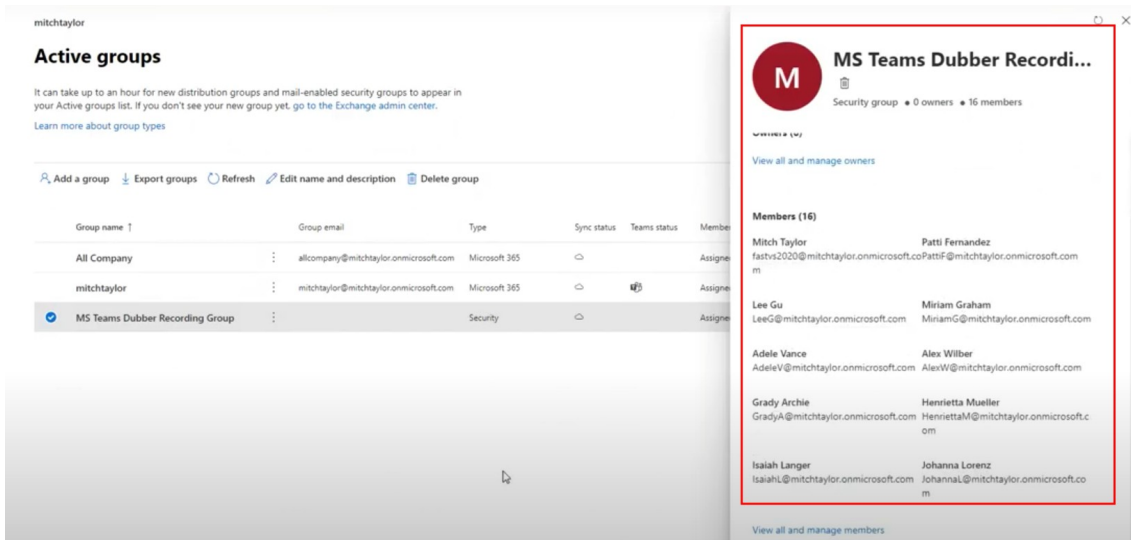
mitchtaylor

Active groups

It can take up to an hour for new distribution groups and mail-enabled security groups to appear in your Active groups list. If you don't see your new group yet, go to the Exchange admin center.

Learn more about group types

Add a group  Export groups  Refresh  Edit name and description  Delete group

| | Group name ↑ | | Group email | Type | Sync status | Teams status | Member |
|---|---|---|---|---|---|---|---|
| | All Company | ⋮ | allcompany@mitchtaylor.onmicrosoft.com | Microsoft 365 | | | Assigne |
| | mitchtaylor | ⋮ | mitchtaylor@mitchtaylor.onmicrosoft.com | Microsoft 365 | | | Assigne |
| ✔ | MS Teams Dubber Recording Group | ⋮ | | Security | | | Assigne |

M

MS Teams Dubber Recordi...

Security group • 0 owners • 16 members

Owners (0)

View all and manage owners

Members (16)

Mitch Taylor
fastvs2020@mitchtaylor.onmicrosoft.com

Patti Fernandez
PattiF@mitchtaylor.onmicrosoft.com

Lee Gu
LeeG@mitchtaylor.onmicrosoft.com

Miriam Graham
MiriamG@mitchtaylor.onmicrosoft.com

Adele Vance
AdeleV@mitchtaylor.onmicrosoft.com

Alex Wilber
AlexW@mitchtaylor.onmicrosoft.com

Grady Archie
GradyA@mitchtaylor.onmicrosoft.com

Henrietta Mueller
HenriettaM@mitchtaylor.onmicrosoft.com

Isaiah Langer
IsaiahL@mitchtaylor.onmicrosoft.com

Johanna Lorenz
JohannaL@mitchtaylor.onmicrosoft.com

View all and manage members